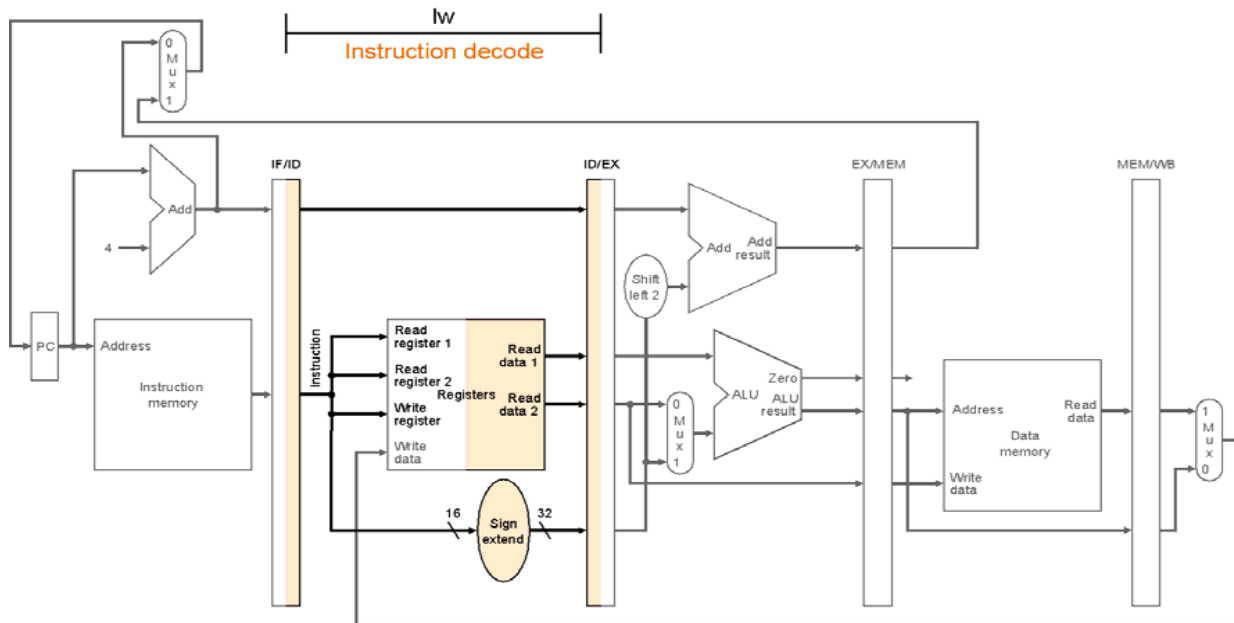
lw
Instruction decode

0
M
u
x
1

IF/ID
ID/EX
EX/MEM
MEM/WB

Add
4
PC
Address
Instruction memory
Instruction

Read register 1
Read register 2
Write register
Write data
Registers
Read data 1
Read data 2

16
Sign extend
32

Shift left 2
Add
Add result

0
M
u
x
1

ALU
Zero
ALU result

Address
Data memory
Write data
Read data

1
M
u
x
0